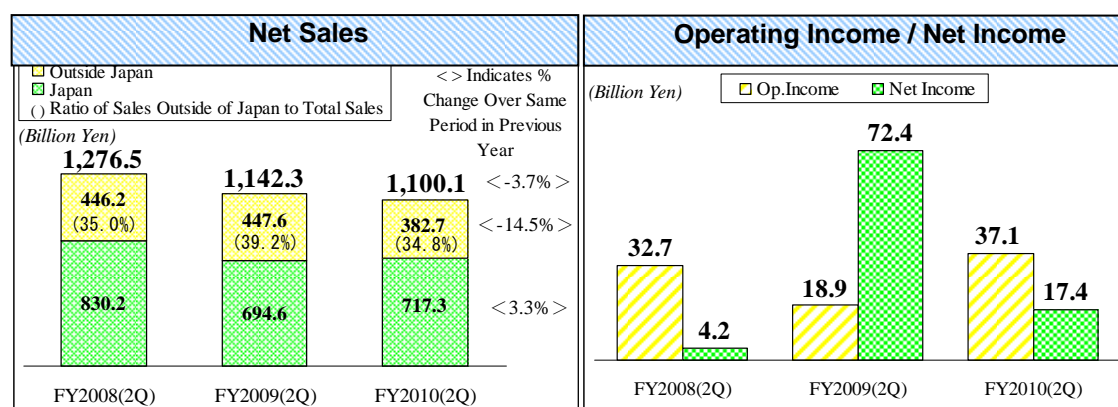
Net Sales

Outside Japan
Japan
( ) Ratio of Sales Outside of Japan to Total Sales

< > Indicates % Change Over Same Period in Previous Year

(Billion Yen)

1,276.5
446.2
(35.0%)
830.2

1,142.3
447.6
(39.2%)
694.6

1,100.1
382.7
(34.8%)
717.3

<-3.7%>
<-14.5%>
<3.3%>

FY2008(2Q)
FY2009(2Q)
FY2010(2Q)

Operating Income / Net Income

(Billion Yen)

Op.Income
Net Income

32.7
4.2
18.9
72.4
37.1
17.4

FY2008(2Q)
FY2009(2Q)
FY2010(2Q)